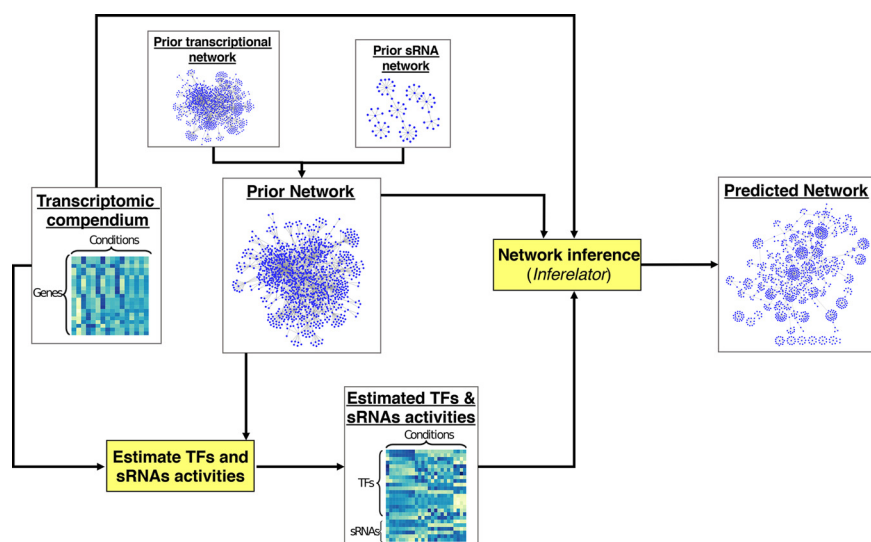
Prior transcriptional network

Prior sRNA network

Transcriptomic compendium

Conditions

Genes

Prior Network

Network inference
(*Inferelator*)

Predicted Network

Estimated TFs & sRNAs activities

Conditions

TFs

sRNAs

Estimate TFs and sRNAs activities